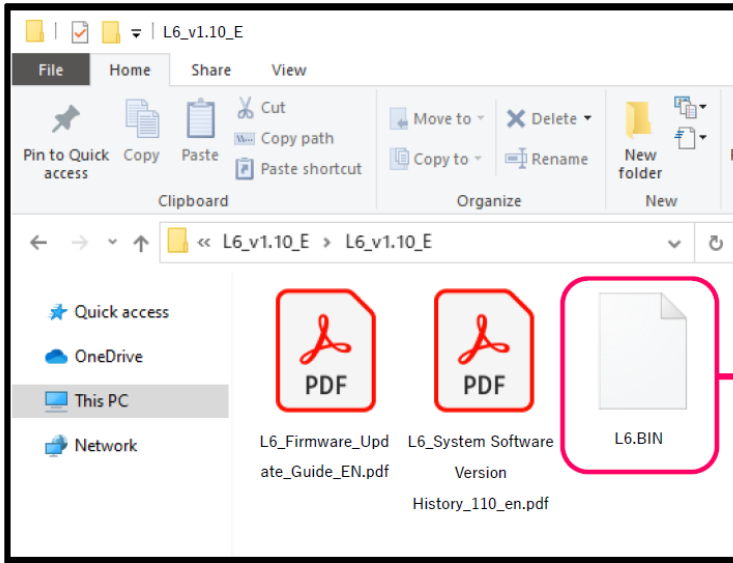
L6_v1.10_E

File Home Share View

Pin to Quick access Copy Paste Cut Copy path Paste shortcut
Clipboard

Move to Copy to Delete Rename
Organize

New folder
New

« L6_v1.10_E > L6_v1.10_E

Quick access
OneDrive
This PC
Network

PDF
L6_Firmware_Update_Guide_EN.pdf

PDF
L6_System Software Version History_110_en.pdf

L6.BIN